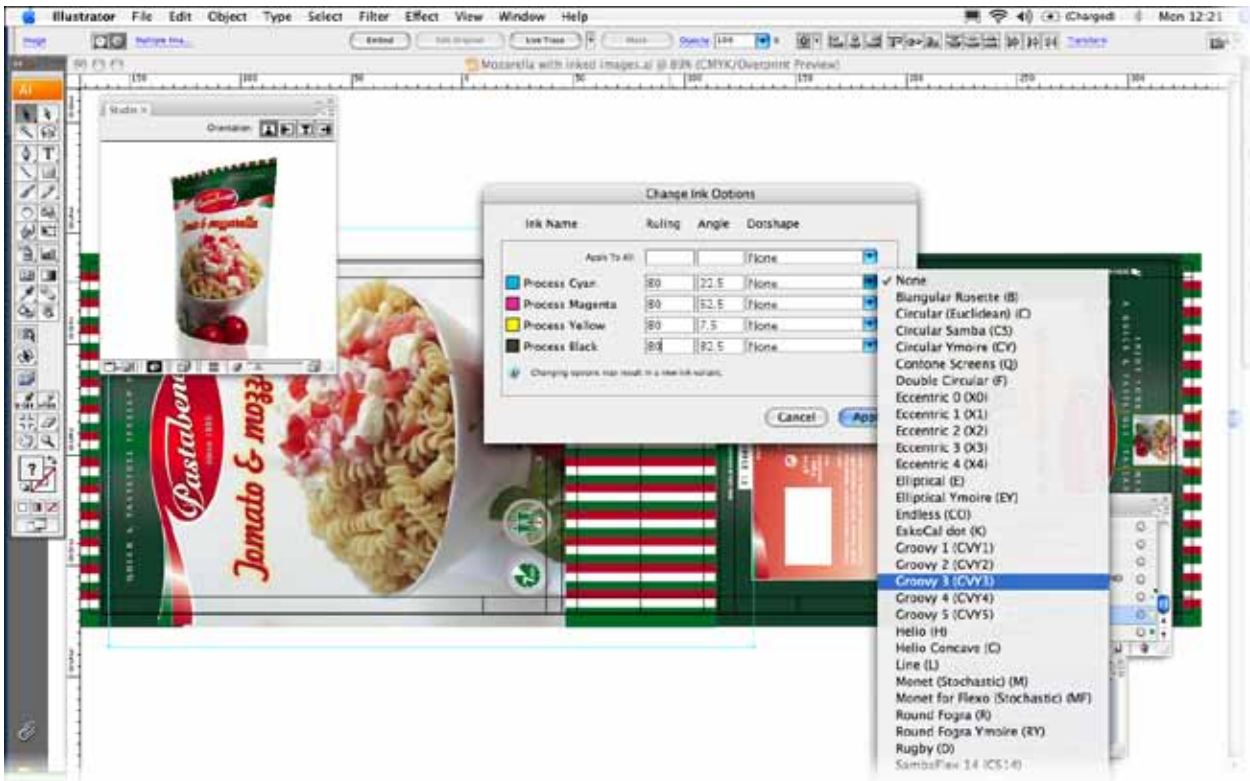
Illustrator File Edit Object Type Select Filter Effect View Window Help

(Charged) Mon 12:21

Image Multiple Ima... Embed Edit Original Live Trace Mask Opacity 100 Transform

Mozzarella with inked images.ai @ 83% (CMYK/Overprint Preview)

Studio
Orientation:

Change Ink Options

| Ink Name | Ruling | Angle | Dotshape |
|---|---|---|---|
| Apply To All: | | | None |
| Process Cyan | 80 | 22.5 | None |
| Process Magenta | 80 | 52.5 | None |
| Process Yellow | 80 | 7.5 | None |
| Process Black | 80 | 82.5 | None |

Changing options may result in a new ink variant.

Cancel App

✓ None
Biangular Rosette (B)
Circular (Euclidean) (C)
Circular Samba (CS)
Circular Ymoire (CY)
Contone Screens (Q)
Double Circular (F)
Eccentric 0 (X0)
Eccentric 1 (X1)
Eccentric 2 (X2)
Eccentric 3 (X3)
Eccentric 4 (X4)
Elliptical (E)
Elliptical Ymoire (EY)
Endless (CO)
EskoCal dot (K)
Groovy 1 (CVY1)
Groovy 2 (CVY2)
Groovy 3 (CVY3)
Groovy 4 (CVY4)
Groovy 5 (CVY5)
Helio (H)
Helio Concave (C)
Line (L)
Monet (Stochastic) (M)
Monet for Flexo (Stochastic) (MF)
Round Fogra (R)
Round Fogra Ymoire (RY)
Rugby (D)
SambaFlex 14 (CS14)

Pastabene
Tomato & mozz